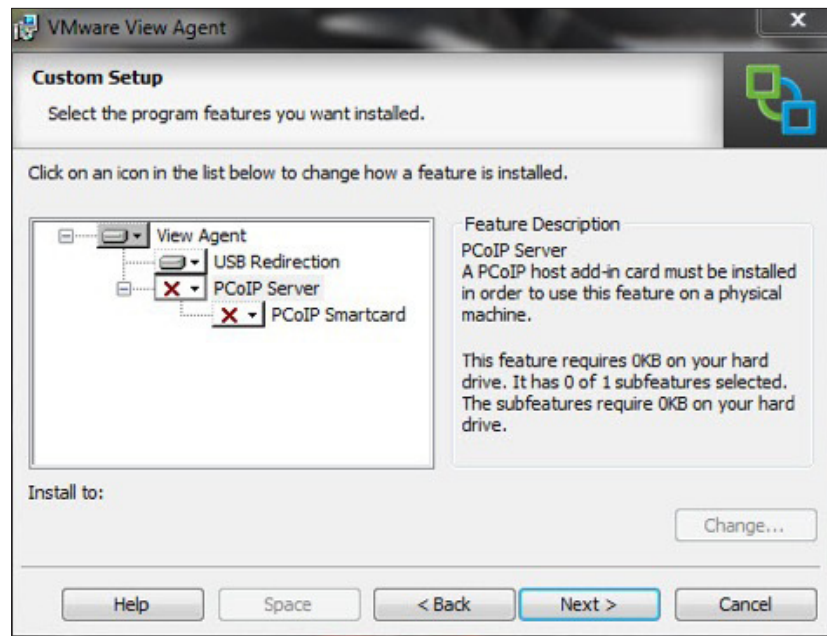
VMware View Agent

Custom Setup

Select the program features you want installed.

Click on an icon in the list below to change how a feature is installed.

View Agent
USB Redirection
PCoIP Server
PCoIP Smartcard

Feature Description

PCoIP Server
A PCoIP host add-in card must be installed in order to use this feature on a physical machine.

This feature requires 0KB on your hard drive. It has 0 of 1 subfeatures selected. The subfeatures require 0KB on your hard drive.

Install to:

Change...

Help | Space | < Back | Next > | Cancel